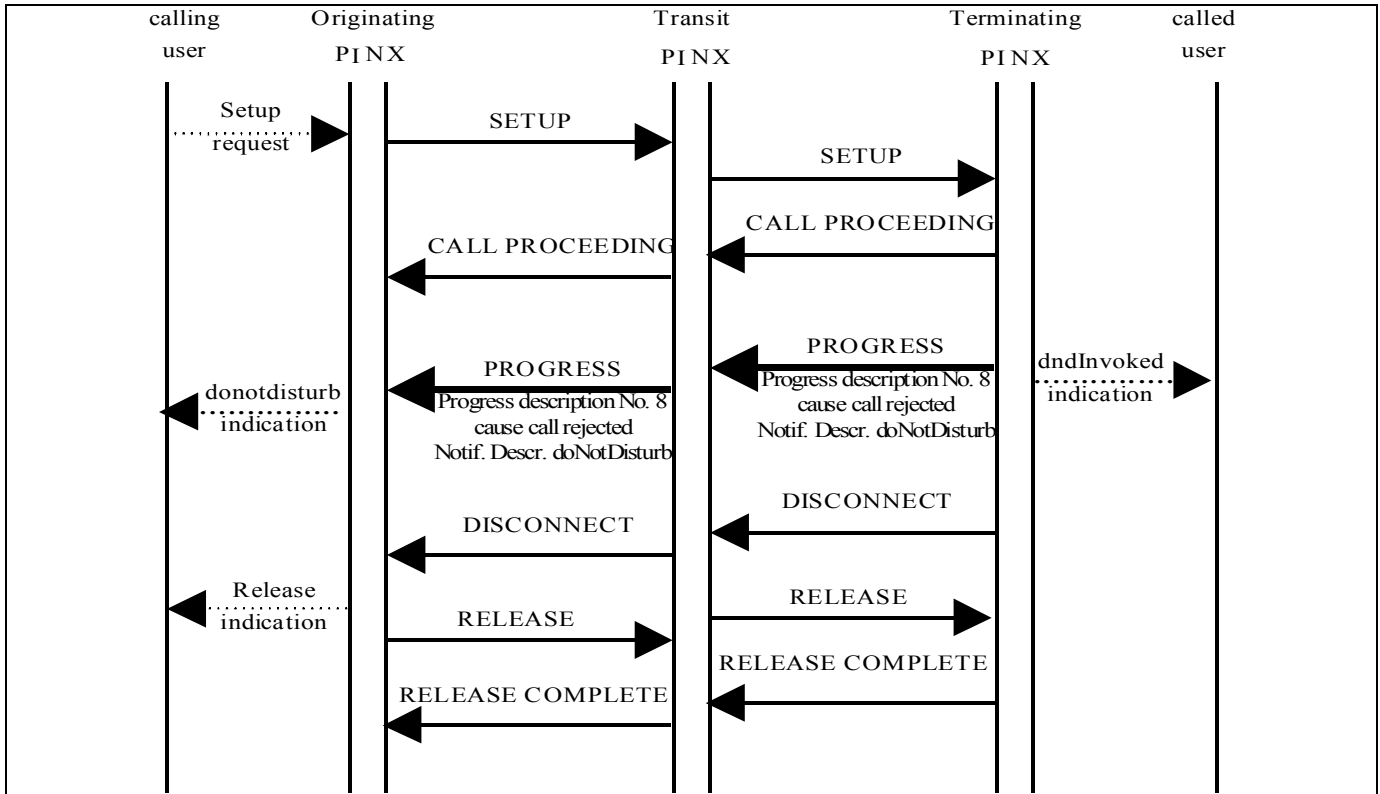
calling user

Originating PINX

Transit PINX

Terminating PINX

called user

Setup request

SETUP

SETUP

CALL PROCEEDING

CALL PROCEEDING

PROGRESS
Progress description No. 8
cause call rejected
Notif. Descr. doNotDisturb

dndInvoked indication

PROGRESS
Progress description No. 8
cause call rejected
Notif. Descr. doNotDisturb

donotdisturb indication

DISCONNECT

DISCONNECT

RELEASE

Release indication

RELEASE

RELEASE COMPLETE

RELEASE COMPLETE